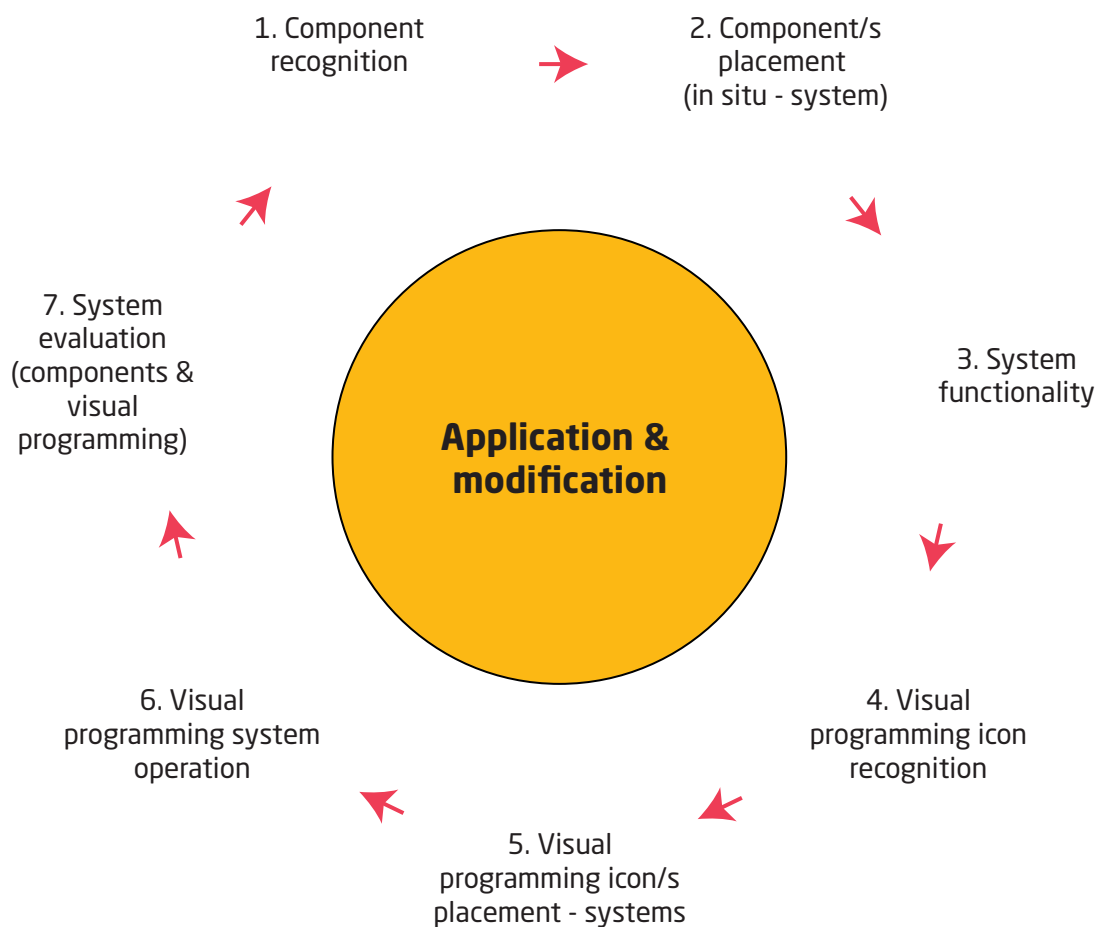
1. Component recognition

2. Component/s placement (in situ - system)

3. System functionality

4. Visual programming icon recognition

5. Visual programming icon/s placement - systems

6. Visual programming system operation

7. System evaluation (components & visual programming)

Application & modification